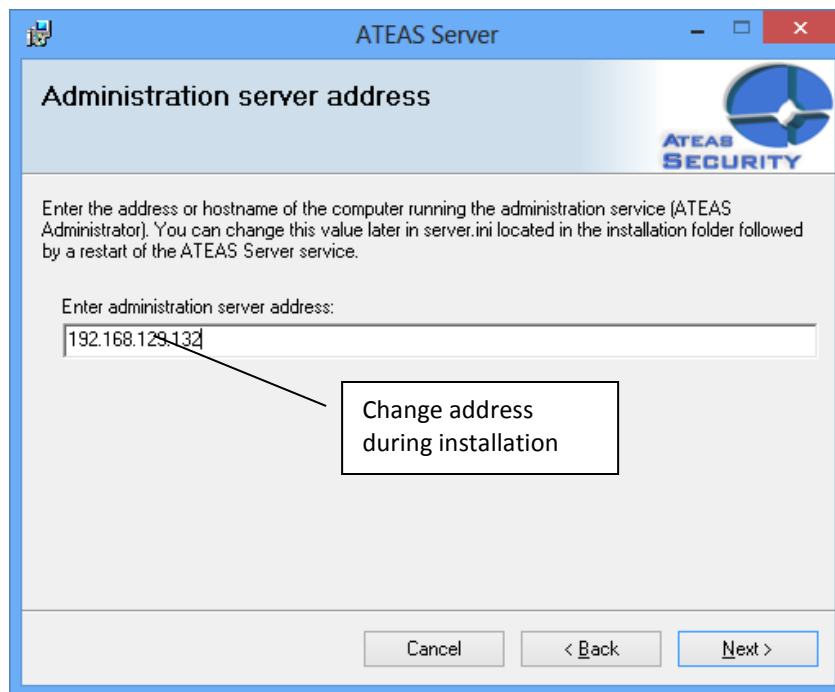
ATEAS Server

Administration server address

ATEAS SECURITY

Enter the address or hostname of the computer running the administration service (ATEAS Administrator). You can change this value later in server.ini located in the installation folder followed by a restart of the ATEAS Server service.

Enter administration server address:

192.168.129.132

Change address during installation

Cancel

< Back

Next >